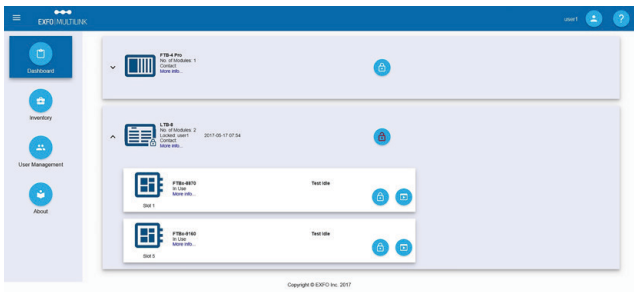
EXFO | MULTILINK

user1

Dashboard

Inventory

User Management

About

FTB-4 Pro
No. of Modules: 1
Contact:
More info...

LTB-8
No. of Modules: 2
Locked: user1 2017-05-17 07:34
Contact:
More info...

FTBx-8870
In Use
More info...
Test idle
Slot 1

FTBx-8160
In Use
More info...
Test idle
Slot 5

Copyright © EXFO Inc. 2017